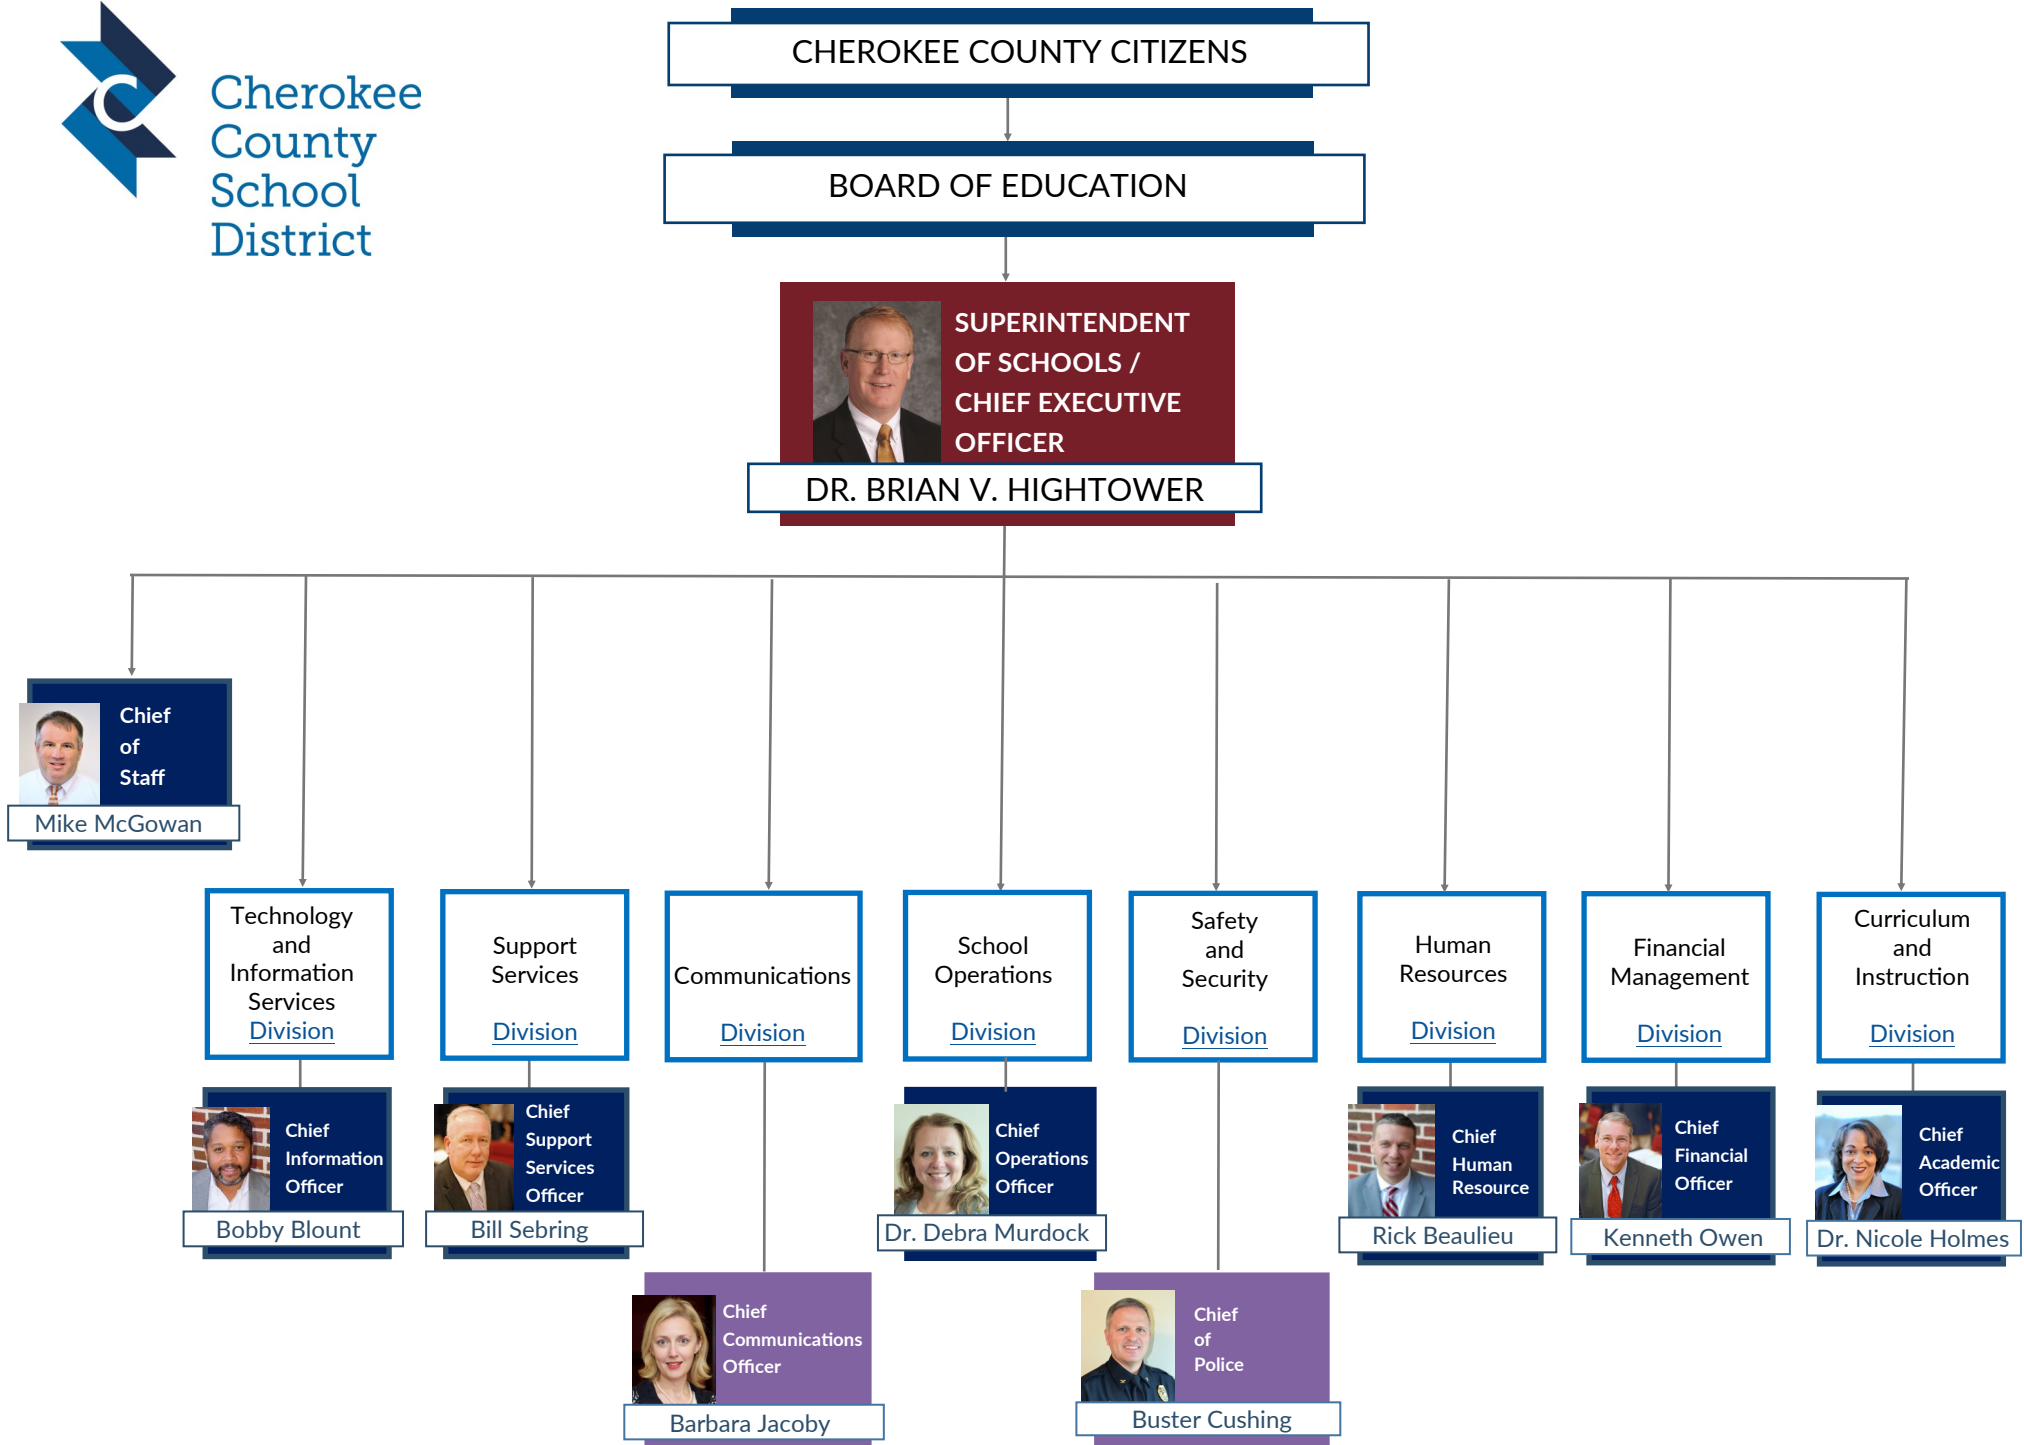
Cherokee County School District

CHEROKEE COUNTY CITIZENS

BOARD OF EDUCATION

SUPERINTENDENT OF SCHOOLS / CHIEF EXECUTIVE OFFICER

DR. BRIAN V. HIGHTOWER

Chief of Staff
Mike McGowan

Technology and Information Services Division

Support Services Division

Communications Division

School Operations Division

Safety and Security Division

Human Resources Division

Financial Management Division

Curriculum and Instruction Division

Chief Information Officer
Bobby Blount

Chief Support Services Officer
Bill Sebring

Chief Operations Officer
Dr. Debra Murdock

Chief Human Resource
Rick Beaulieu

Chief Financial Officer
Kenneth Owen

Chief Academic Officer
Dr. Nicole Holmes

Chief Communications Officer
Barbara Jacoby

Chief of Police
Buster Cushing